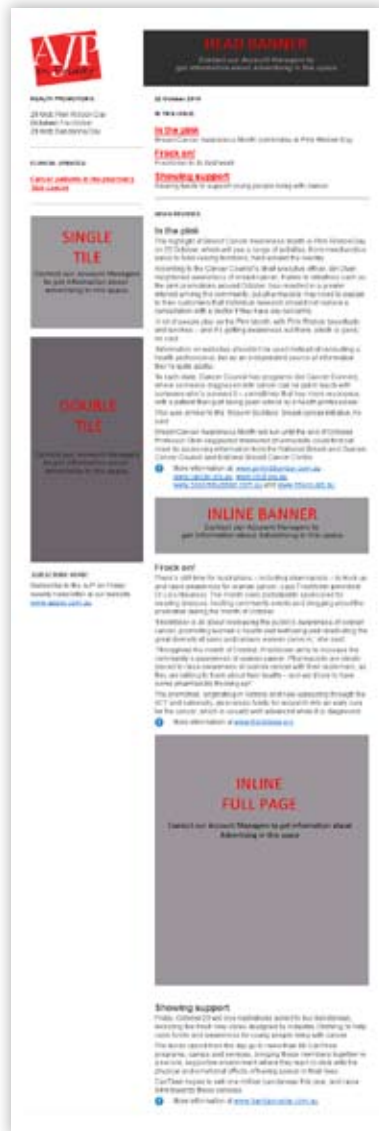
AJP

HEAD BANNER
Contact our Account Managers to get information about advertising in this space

HEALTH PROMOTIONS
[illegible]

CLINICAL AGENDA
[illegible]

SINGLE TILE
Contact our Account Managers to get information about advertising in this space

DOUBLE TILE
Contact our Account Managers to get information about advertising in this space

SUBSCRIBE NOW!
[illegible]

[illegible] October 2015
IN THIS ISSUE
In the pink
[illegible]
Frock on!
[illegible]
Showing support
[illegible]

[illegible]

In the pink
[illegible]

INLINE BANNER
Contact our Account Managers to get information about advertising in this space

Frock on!
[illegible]

INLINE FULL PAGE
Contact our Account Managers to get information about advertising in this space

Showing support
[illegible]